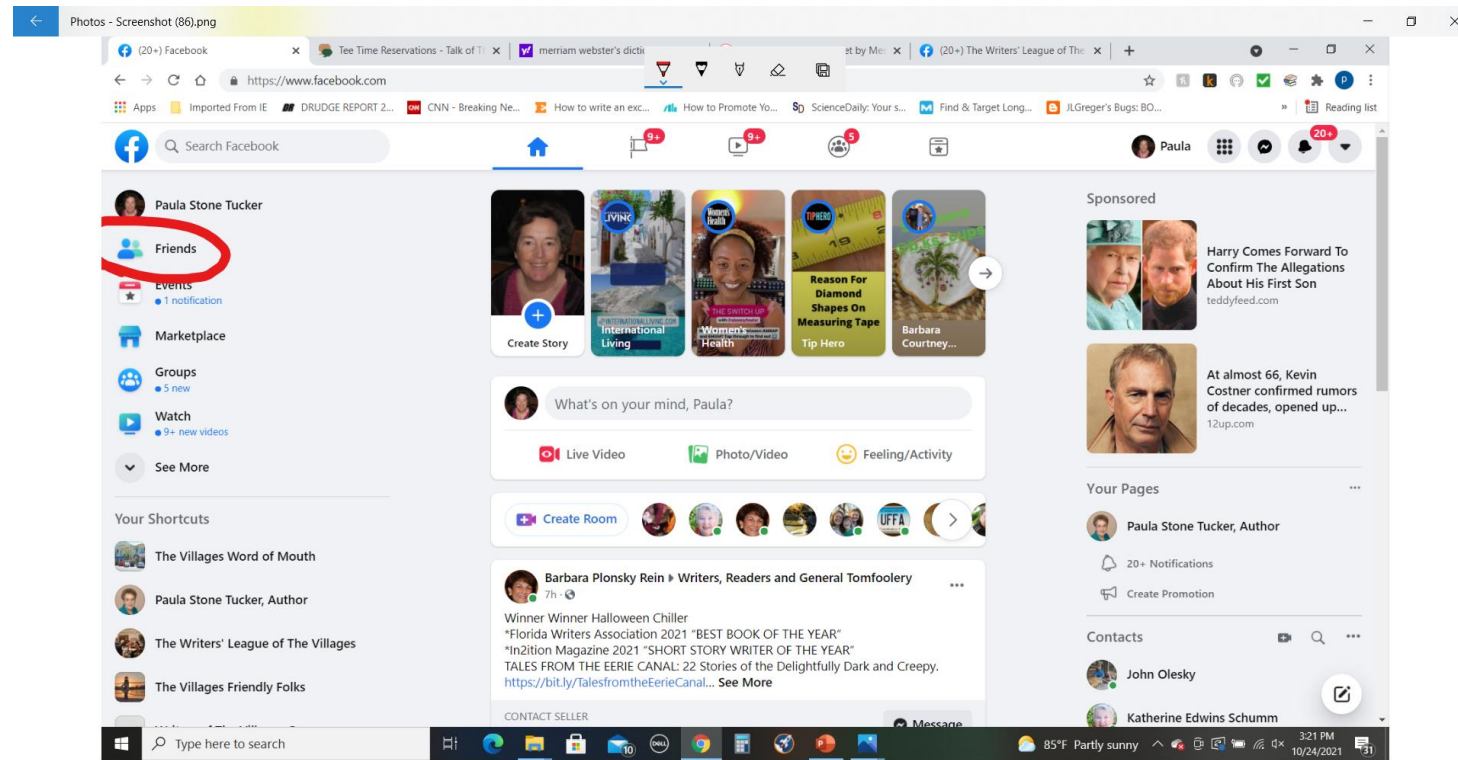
Photos - Screenshot (86).png

(20+) Facebook
Tee Time Reservations - Talk of T
merriam webster's dictic
et by Me
(20+) The Writers' League of The

https://www.facebook.com

Apps
Imported From IE
DRUDGE REPORT 2...
CNN - Breaking Ne...
How to write an exc...
How to Promote Yo...
ScienceDaily: Your s...
Find & Target Long...
JLGreger's Bugs: BO...
Reading list

Search Facebook
9+
9+
5
Paula
20+

Paula Stone Tucker
Friends
Events
• 1 notification
Marketplace
Groups
• 5 new
Watch
• 9+ new videos
See More

Your Shortcuts
The Villages Word of Mouth
Paula Stone Tucker, Author
The Writers' League of The Villages
The Villages Friendly Folks

Create Story
International Living
Women's Health
THE SWITCH UP
Reason For Diamond Shapes On Measuring Tape
Tip Hero
Barbara Courtney...

What's on your mind, Paula?
Live Video
Photo/Video
Feeling/Activity

Create Room

Barbara Plonsky Rein ▸ Writers, Readers and General Tomfoolery
7h ·
Winner Winner Halloween Chiller
*Florida Writers Association 2021 "BEST BOOK OF THE YEAR"
*In2ition Magazine 2021 "SHORT STORY WRITER OF THE YEAR"
TALES FROM THE EERIE CANAL: 22 Stories of the Delightfully Dark and Creepy.
https://bit.ly/TalesfromtheEerieCanal... See More
CONTACT SELLER
Message

Sponsored
Harry Comes Forward To Confirm The Allegations About His First Son
teddyfeed.com
At almost 66, Kevin Costner confirmed rumors of decades, opened up...
12up.com

Your Pages
Paula Stone Tucker, Author
20+ Notifications
Create Promotion

Contacts
John Olesky
Katherine Edwins Schumm

Type here to search
85°F Partly sunny
3:21 PM
10/24/2021
31